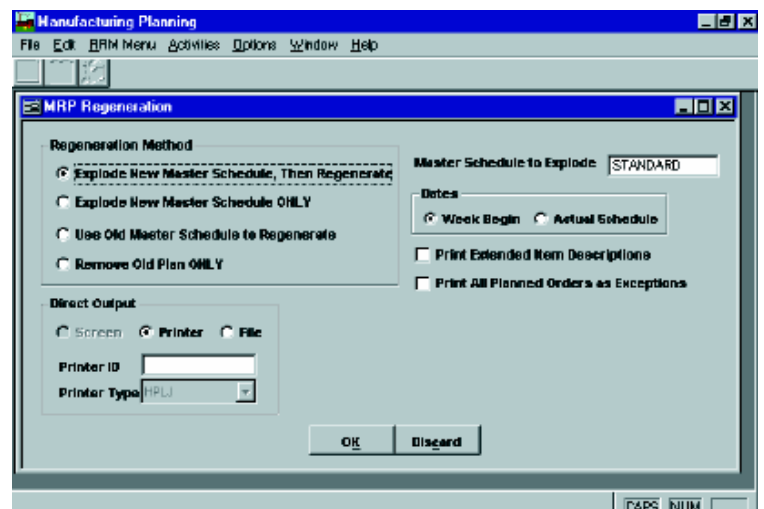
Manufacturing Planning

File Edit RRM Menu Activities Options Window Help

MRP Regeneration

Regeneration Method

Explode New Master Schedule, Then Regenerate

Explode New Master Schedule ONLY

Use Old Master Schedule to Regenerate

Remove Old Plan ONLY

Master Schedule to Explode STANDARD

Dates

Week Begin Actual Schedule

Print Extended Item Descriptions

Print All Planned Orders as Exceptions

Direct Output

Screen Printer File

Printer ID

Printer Type HPLJ

OK Discard

CAPS NUM